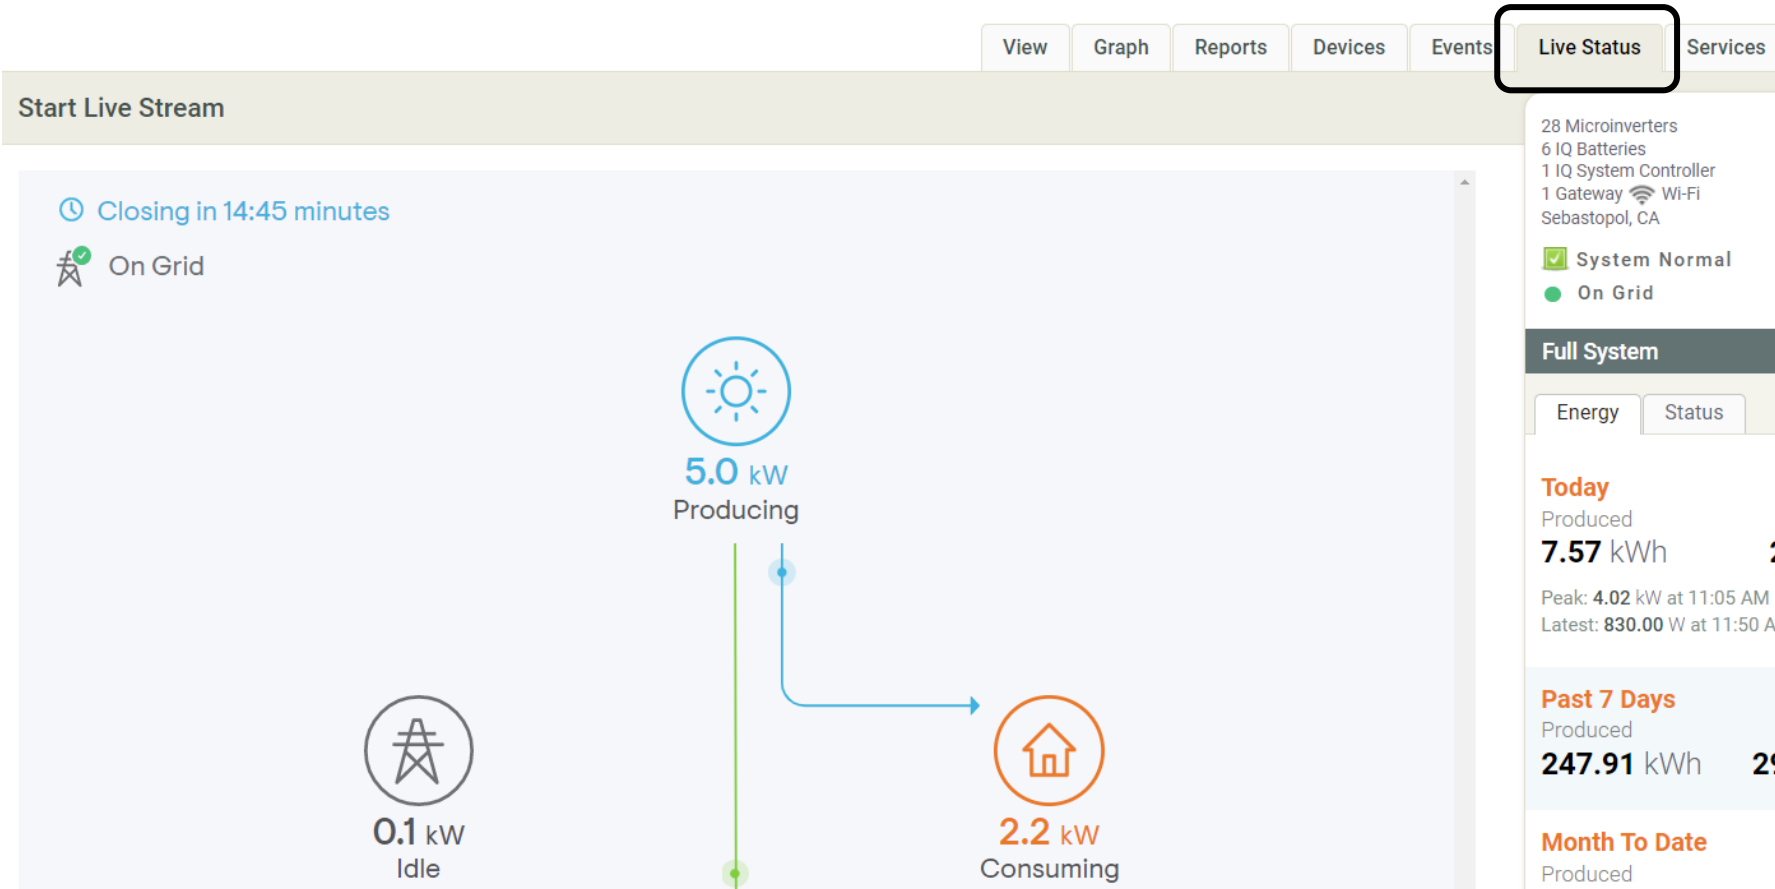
View Graph Reports Devices Events Live Status Services

Start Live Stream

Closing in 14:45 minutes

On Grid

5.0 kW
Producing

0.1 kW
Idle

2.2 kW
Consuming

28 Microinverters
6 IQ Batteries
1 IQ System Controller
1 Gateway Wi-Fi
Sebastopol, CA

System Normal
On Grid

Full System

Energy Status

Today
Produced
7.57 kWh

Peak: 4.02 kW at 11:05 AM
Latest: 830.00 W at 11:50 A

Past 7 Days
Produced
247.91 kWh

Month To Date
Produced